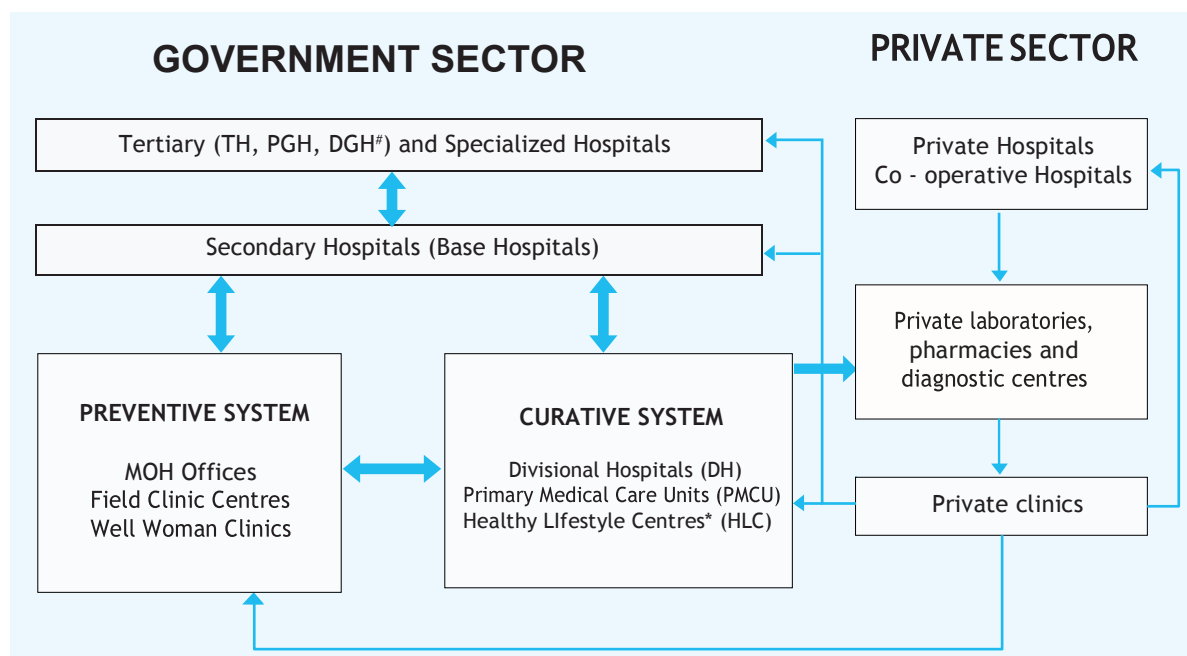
GOVERNMENT SECTOR

PRIVATE SECTOR

Tertiary (TH, PGH, DGH$^{\#}$) and Specialized Hospitals

Private Hospitals
Co - operative Hospitals

Secondary Hospitals (Base Hospitals)

Private laboratories, pharmacies and diagnostic centres

PREVENTIVE SYSTEM

MOH Offices
Field Clinic Centres
Well Woman Clinics

CURATIVE SYSTEM

Divisional Hospitals (DH)
Primary Medical Care Units (PMCU)
Healthy LIfestyle Centres* (HLC)

Private clinics